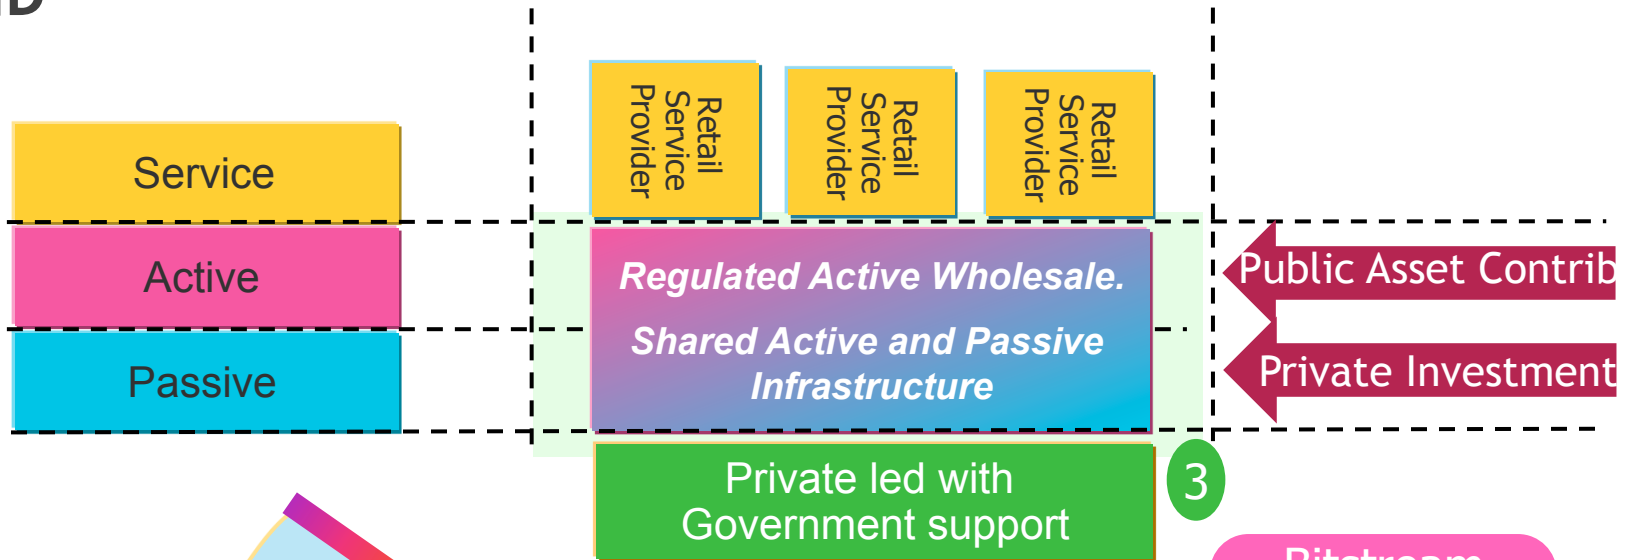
Service

Active

Passive

Retail Service Provider

Retail Service Provider

Retail Service Provider

Regulated Active Wholesale.

Shared Active and Passive Infrastructure

Public Asset Contrib

Private Investment

Private led with Government support

3

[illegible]